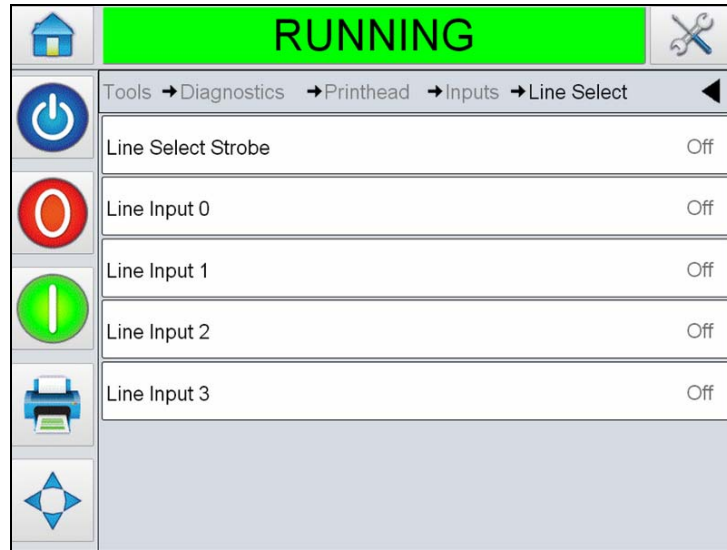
RUNNING

Tools → Diagnostics → Printhead → Inputs → Line Select

| | |
|---|---|
| Line Select Strobe | Off |
| Line Input 0 | Off |
| Line Input 1 | Off |
| Line Input 2 | Off |
| Line Input 3 | Off |